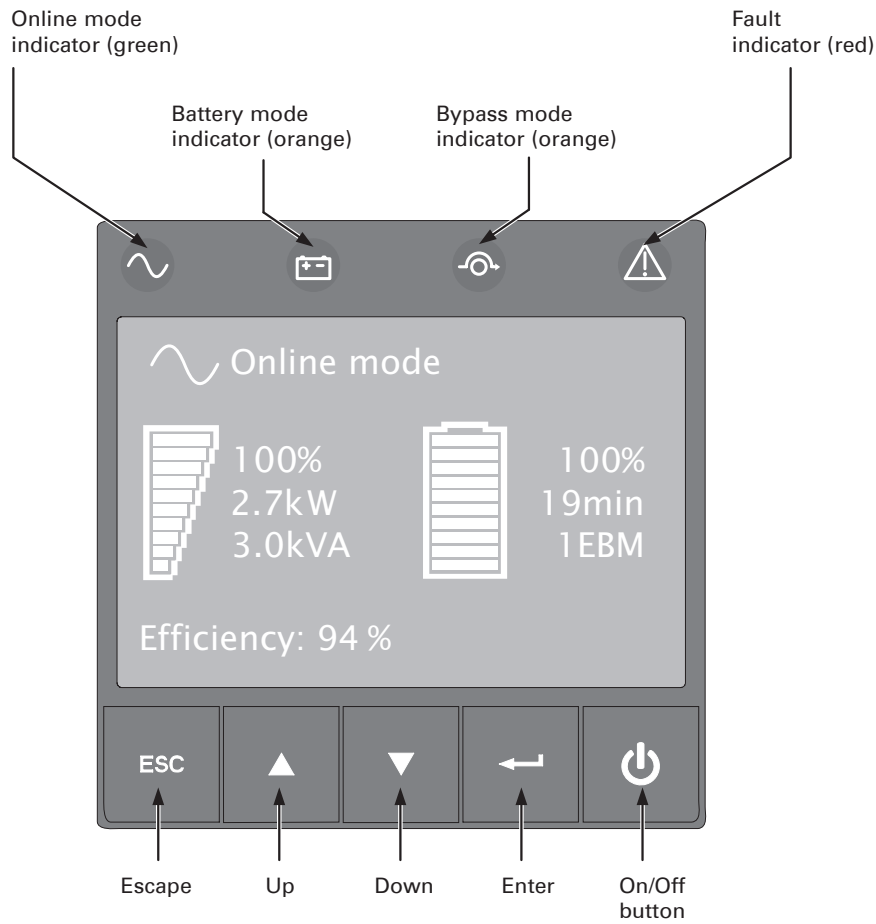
Online mode indicator (green)

Battery mode indicator (orange)

Bypass mode indicator (orange)

Fault indicator (red)

Online mode

100%
2.7kW
3.0kVA

100%
19min
1EBM

Efficiency: 94 %

ESC

Escape

Up

Down

Enter

On/Off button